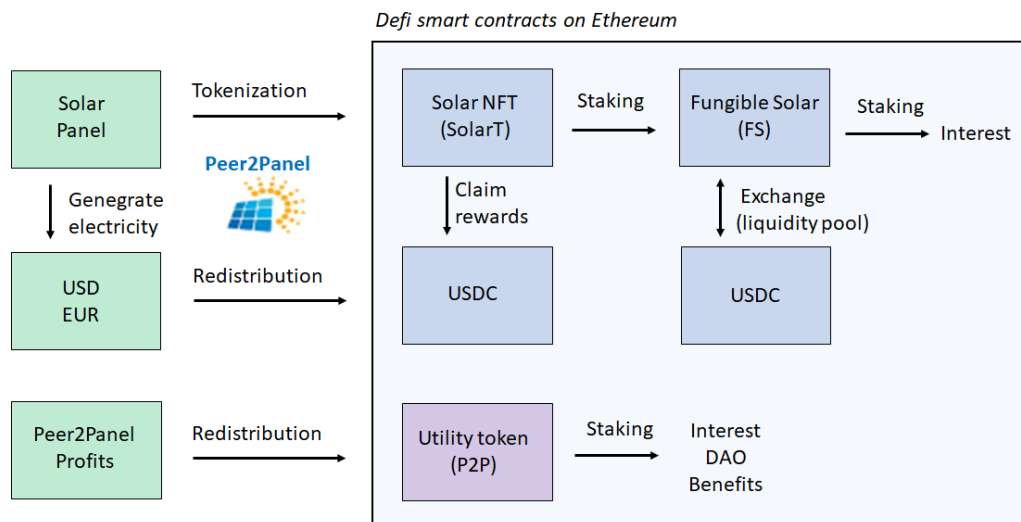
Defi smart contracts on Ethereum

Solar Panel

Tokenization

Solar NFT (SolarT)

Staking

Fungible Solar (FS)

Staking

Interest

Peer2Panel

Genegrate electricity

Claim rewards

Exchange (liquidity pool)

USD EUR

Redistribution

USDC

USDC

Peer2Panel Profits

Redistribution

Utility token (P2P)

Staking

Interest DAO Benefits